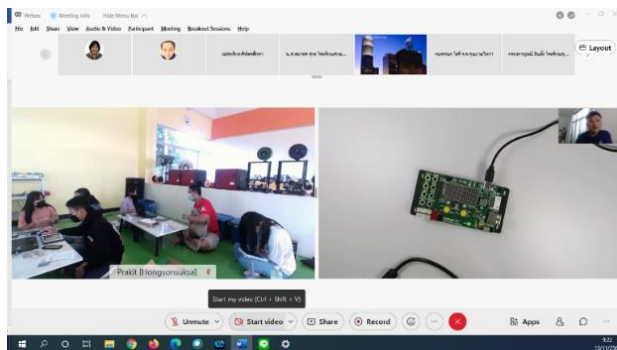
Webex Meeting Info Hide Menu Bar

File Edit Share View Audio & Video Participant Meeting Breakout Sessions Help

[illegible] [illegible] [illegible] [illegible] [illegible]

Layout

Prakit Hongsonsuksa

Start my video (Ctrl + Shift + V)

Unmute Start video Share Record

Apps

9:22
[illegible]